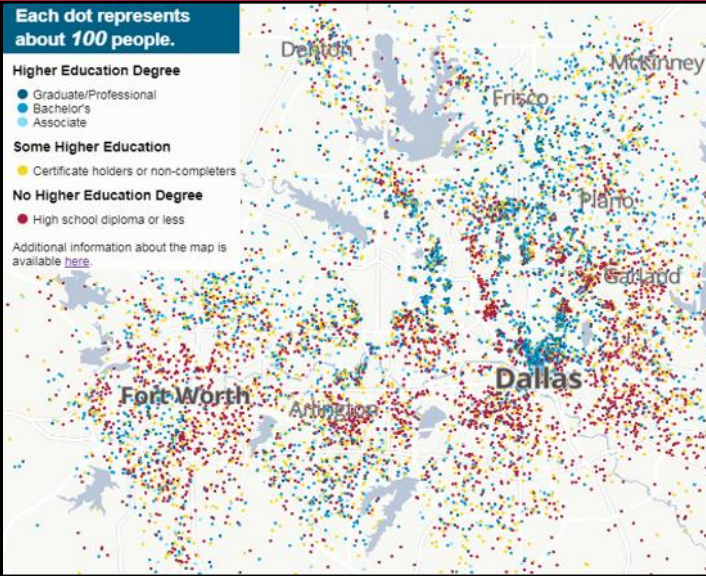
Each dot represents about *100* people.

Higher Education Degree

Graduate/Professional

Bachelor's

Associate

Some Higher Education

Certificate holders or non-completers

No Higher Education Degree

High school diploma or less

Additional information about the map is available here.

Denton

McKinney

Frisco

Plano

Garland

Dallas

Fort Worth

Arlington